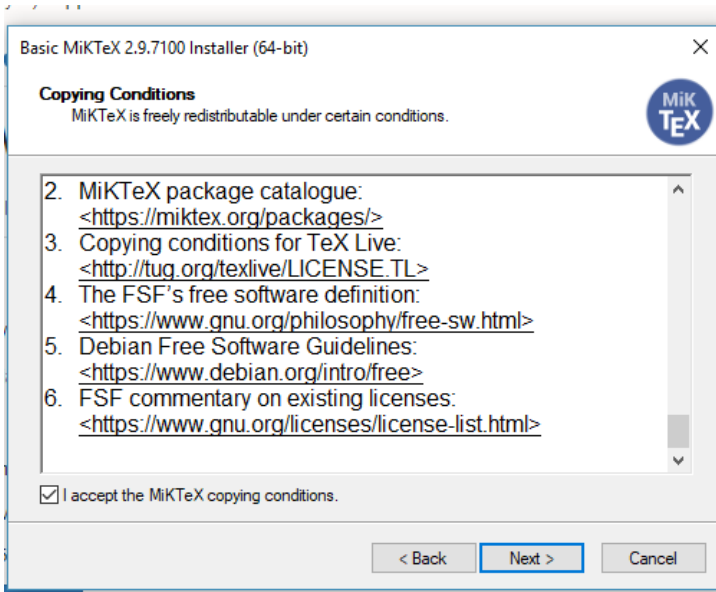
Basic MiKTeX 2.9.7100 Installer (64-bit)

Copying Conditions
MiKTeX is freely redistributable under certain conditions.

MiK TEX

2. MiKTeX package catalogue: <https://miktex.org/packages/>
3. Copying conditions for TeX Live: <http://tug.org/texlive/LICENSE.TL>
4. The FSF's free software definition: <https://www.gnu.org/philosophy/free-sw.html>
5. Debian Free Software Guidelines: <https://www.debian.org/intro/free>
6. FSF commentary on existing licenses: <https://www.gnu.org/licenses/license-list.html>

I accept the MiKTeX copying conditions.

< Back
Next >
Cancel